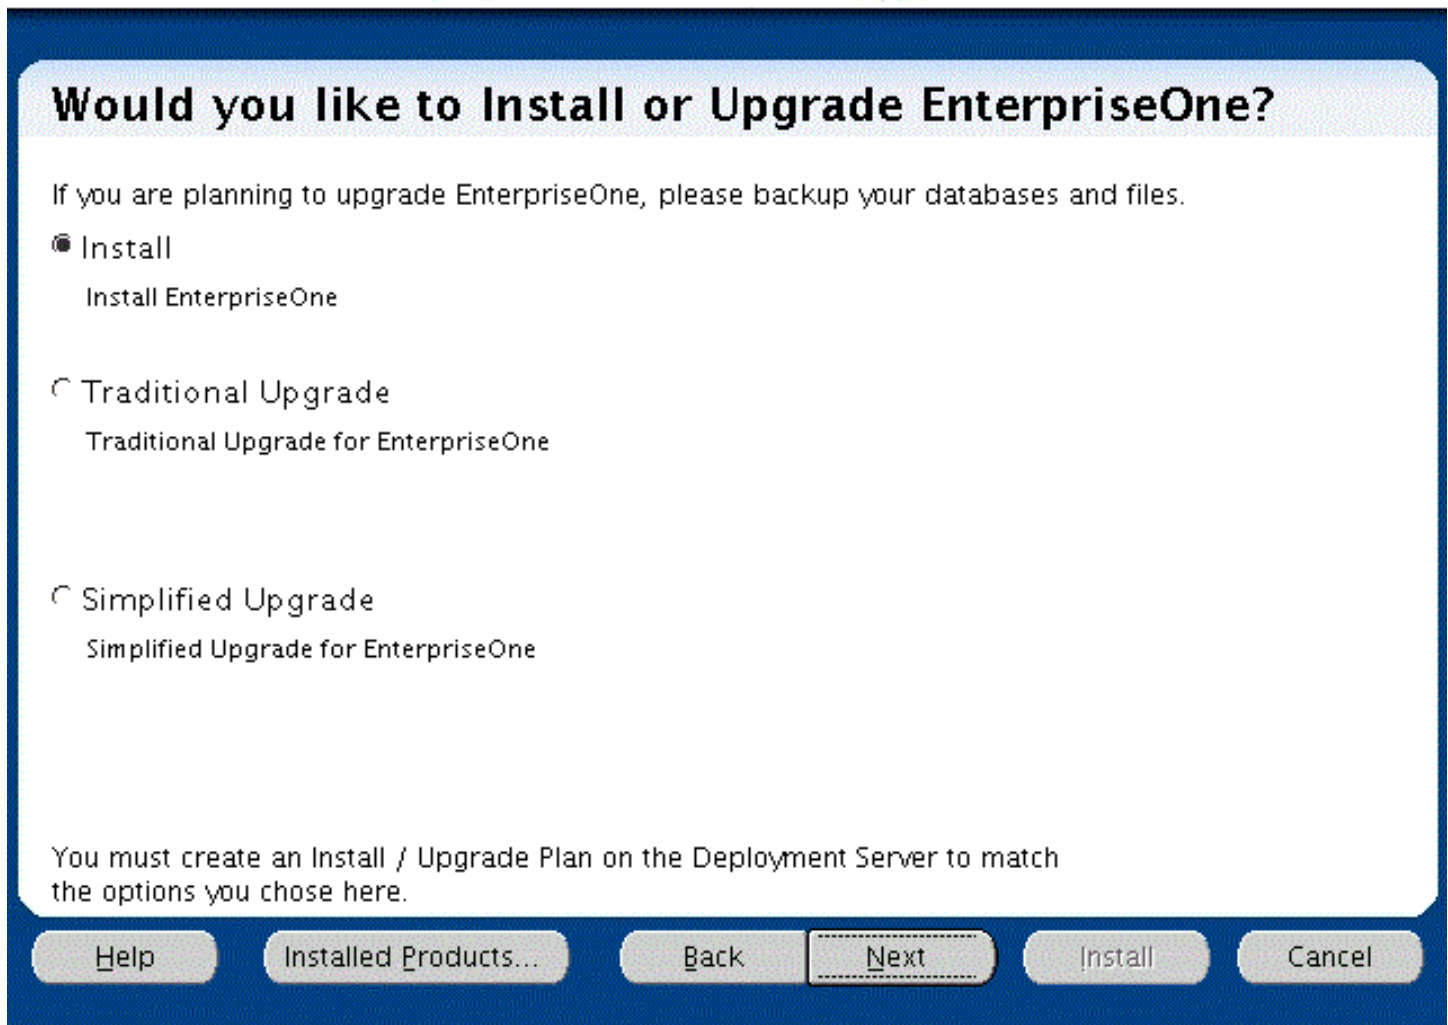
Would you like to Install or Upgrade EnterpriseOne?

If you are planning to upgrade EnterpriseOne, please backup your databases and files.

Install

Install EnterpriseOne

Traditional Upgrade

Traditional Upgrade for EnterpriseOne

Simplified Upgrade

Simplified Upgrade for EnterpriseOne

You must create an Install / Upgrade Plan on the Deployment Server to match the options you chose here.

Help | Installed Products... | Back | Next | Install | Cancel